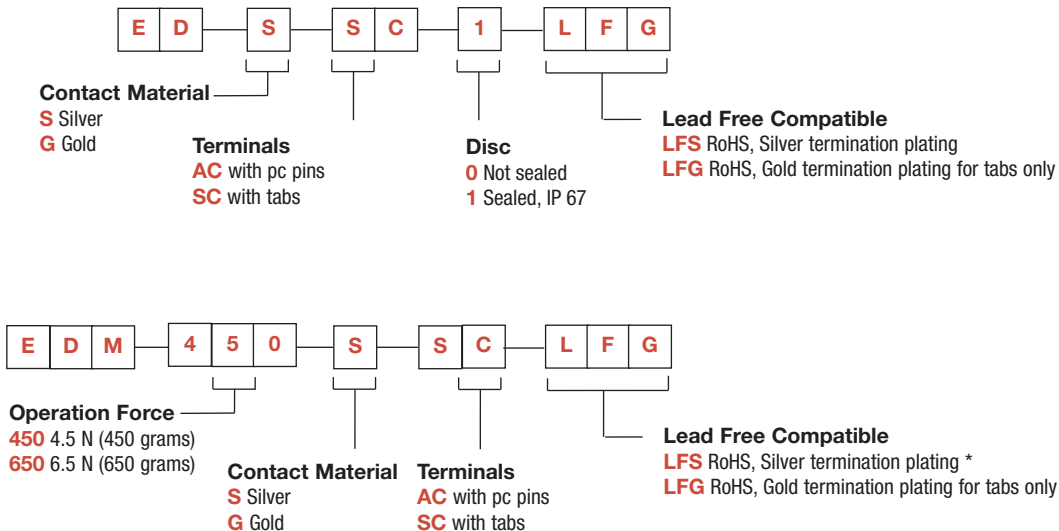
E D S S C 1 L F G

Contact Material
S Silver
G Gold

Terminals
AC with pc pins
SC with tabs

Disc
0 Not sealed
1 Sealed, IP 67

Lead Free Compatible
LFS RoHS, Silver termination plating
LFG RoHS, Gold termination plating for tabs only

E D M 4 5 0 S S C L F G

Operation Force
450 4.5 N (450 grams)
650 6.5 N (650 grams)

Contact Material
S Silver
G Gold

Terminals
AC with pc pins
SC with tabs

Lead Free Compatible
LFS RoHS, Silver termination plating *
LFG RoHS, Gold termination plating for tabs only